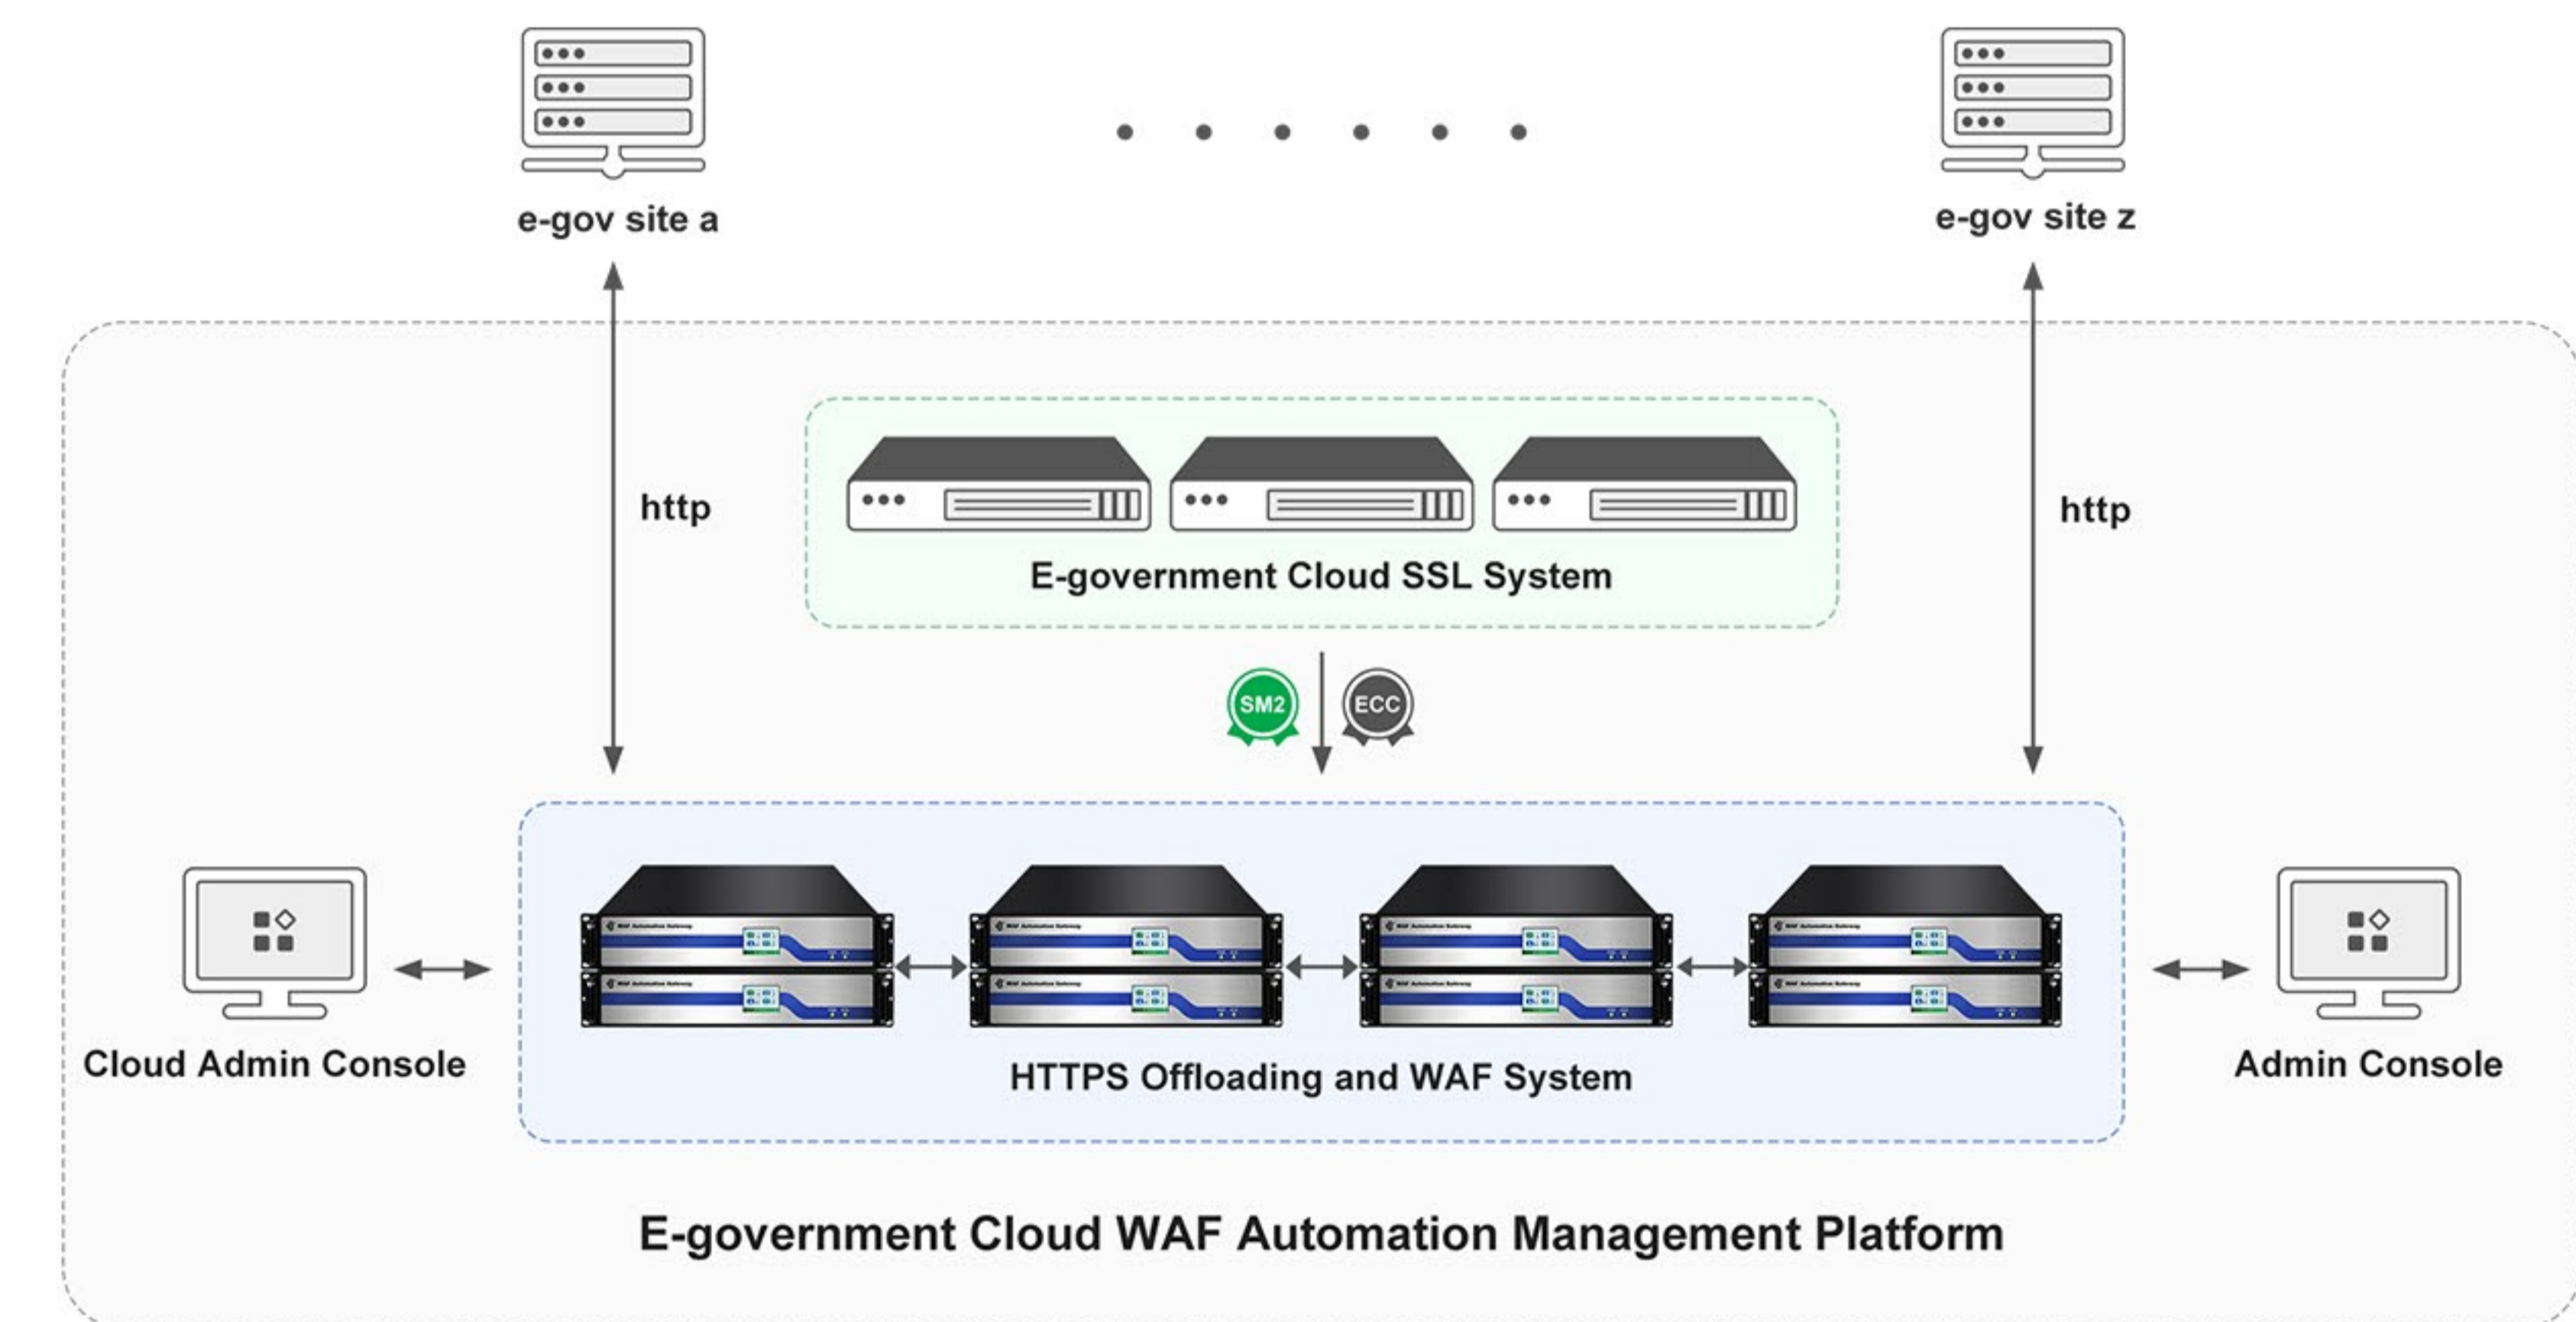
e-gov site a

e-gov site z

http

http

E-government Cloud SSL System

SM2

ECC

Cloud Admin Console

HTTPS Offloading and WAF System

Admin Console

E-government Cloud WAF Automation Management Platform